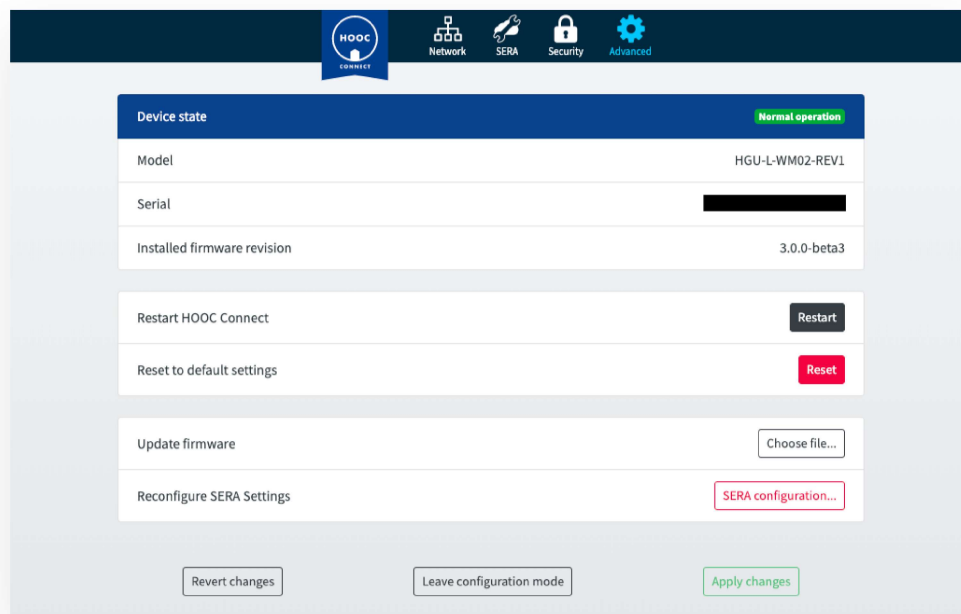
HOOC CONNECT

Network SERA Security Advanced

Device state Normal operation

Model HGU-L-WM02-REV1

Serial

Installed firmware revision 3.0.0-beta3

Restart HOOC Connect Restart

Reset to default settings Reset

Update firmware Choose file...

Reconfigure SERA Settings SERA configuration...

Revert changes Leave configuration mode Apply changes